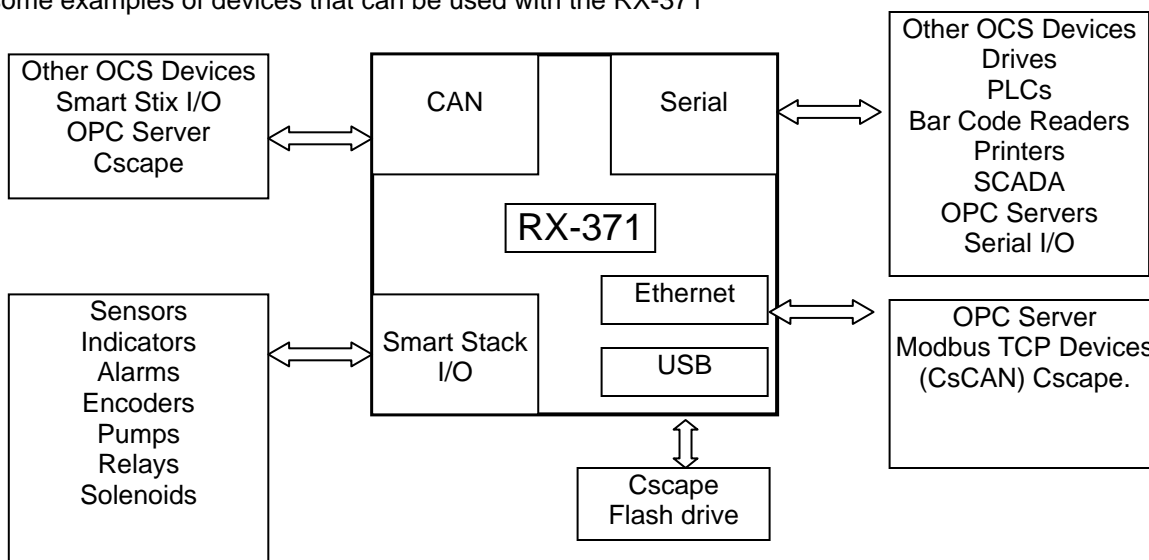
ome examples of devices that can be used with the RX-371

Other OCS Devices
Smart Stix I/O
OPC Server
Cscape

CAN

Serial

Other OCS Devices
Drives
PLCs
Bar Code Readers
Printers
SCADA
OPC Servers
Serial I/O

RX-371

Sensors
Indicators
Alarms
Encoders
Pumps
Relays
Solenoids

Smart Stack
I/O

Ethernet

USB

OPC Server
Modbus TCP Devices
(CsCAN) Cscape.

Cscape
Flash drive